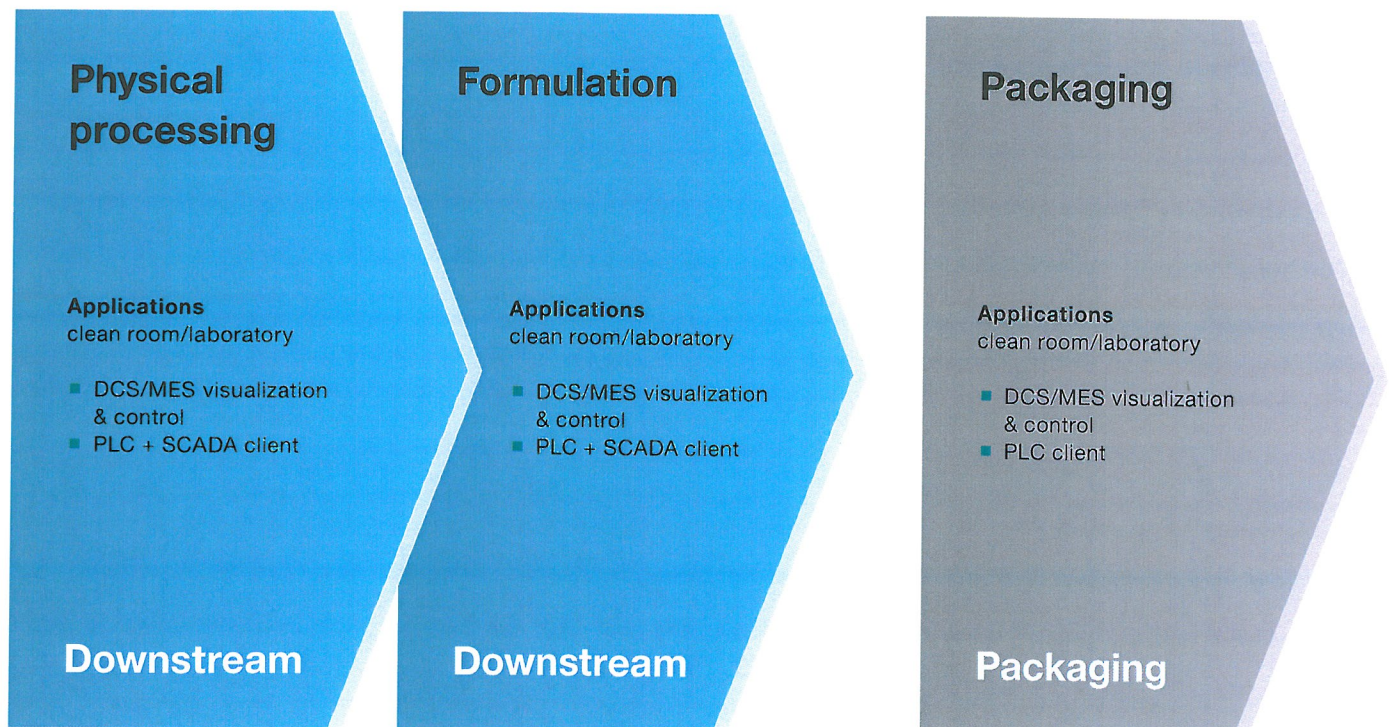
Physical processing

Applications
clean room/laboratory

- DCS/MES visualization & control
- PLC + SCADA client

Downstream

Formulation

Applications
clean room/laboratory

- DCS/MES visualization & control
- PLC + SCADA client

Downstream

Packaging

Applications
clean room/laboratory

- DCS/MES visualization & control
- PLC client

Packaging